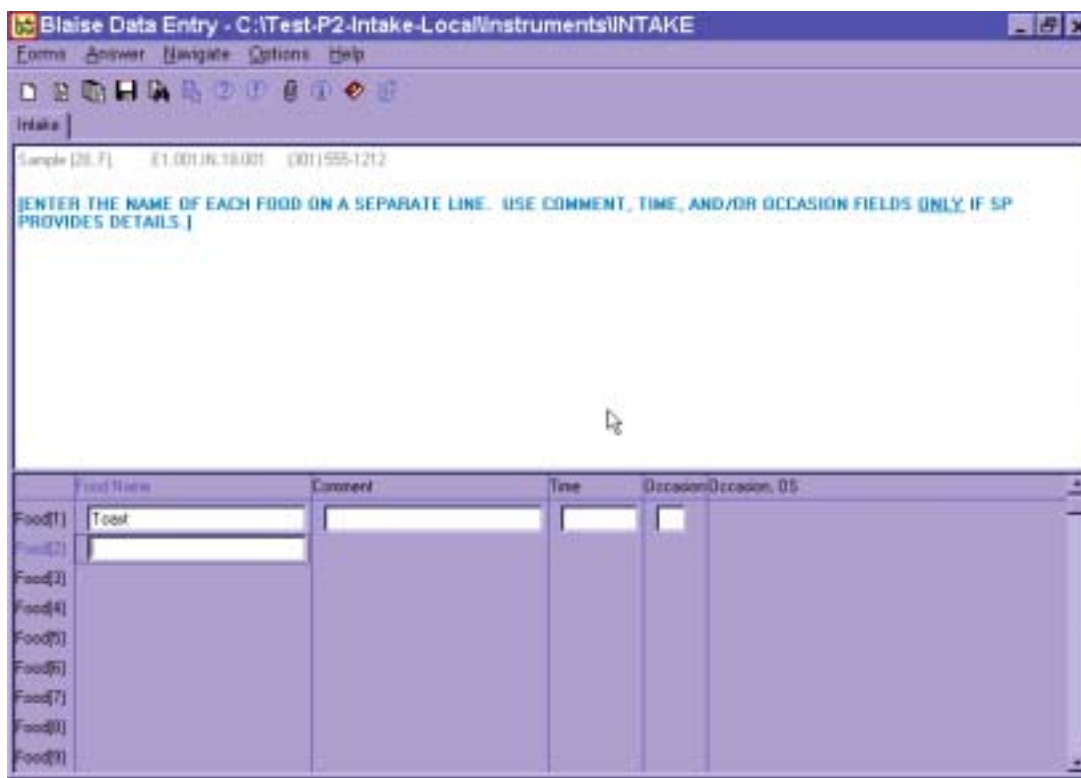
Blaise Data Entry - C:\Test-P2-Intake-Local\instruments\INTAKE

Forms Answer Navigate Options Help

Intake

Sample (28, F), E1.001.IN.18.001 (301) 555-1212

[ENTER THE NAME OF EACH FOOD ON A SEPARATE LINE. USE COMMENT, TIME, AND/OR OCCASION FIELDS ONLY IF SP PROVIDES DETAILS.]

| | Food Name | Comment | Time | Occasion | Occasion, OS |
|---|---|---|---|---|---|
| Food[1] | Toast | | | | |
| Food[2] | | | | | |
| Food[3] | | | | | |
| Food[4] | | | | | |
| Food[5] | | | | | |
| Food[6] | | | | | |
| Food[7] | | | | | |
| Food[8] | | | | | |
| Food[9] | | | | | |